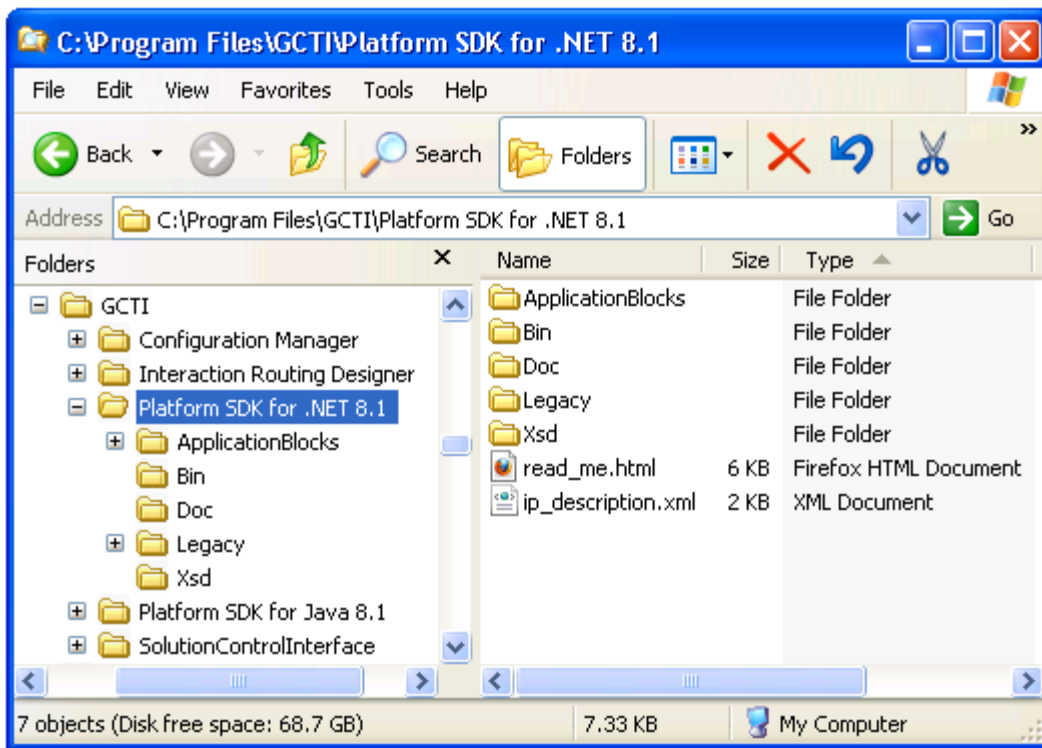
C:\Program Files\GCTI\Platform SDK for .NET 8.1

File Edit View Favorites Tools Help

Back Search Folders

Address C:\Program Files\GCTI\Platform SDK for .NET 8.1 Go

Folders ×

GCTI
Configuration Manager
Interaction Routing Designer
Platform SDK for .NET 8.1
ApplicationBlocks
Bin
Doc
Legacy
Xsd
Platform SDK for Java 8.1
SolutionControlInterface

| Name | Size | Type |
|---|---|---|
| ApplicationBlocks | | File Folder |
| Bin | | File Folder |
| Doc | | File Folder |
| Legacy | | File Folder |
| Xsd | | File Folder |
| read_me.html | 6 KB | Firefox HTML Document |
| ip_description.xml | 2 KB | XML Document |

7 objects (Disk free space: 68.7 GB) 7.33 KB My Computer